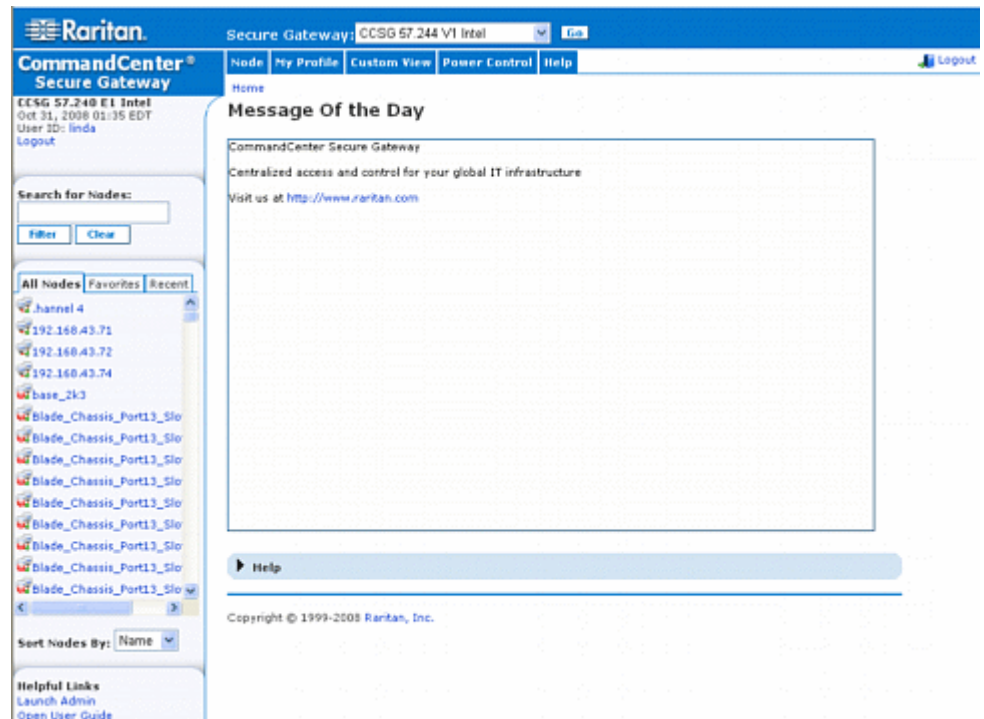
Raritan.

Secure Gateway: CCSG 57.244 V1 Intel Go

CommandCenter®
Secure Gateway

CCSG 57.240 E1 Intel
Oct 31, 2008 01:35 EDT
User ID: linda
Logout

Node My Profile Custom View Power Control Help

Logout

Home

Message Of the Day

CommandCenter Secure Gateway

Centralized access and control for your global IT infrastructure

Visit us at http://www.raritan.com

Search for Nodes:

Filter Clear

All Nodes Favorites Recent

.hannel 4
192.168.43.71
192.168.43.72
192.168.43.74
base_2k3
Blade_Chassis_Port13_Slo
Blade_Chassis_Port13_Slo
Blade_Chassis_Port13_Slo
Blade_Chassis_Port13_Slo
Blade_Chassis_Port13_Slo
Blade_Chassis_Port13_Slo
Blade_Chassis_Port13_Slo
Blade_Chassis_Port13_Slo
Blade_Chassis_Port13_Slo

Sort Nodes By: Name

Helpful Links
Launch Admin
Open User Guide

Help

Copyright © 1999-2008 Raritan, Inc.